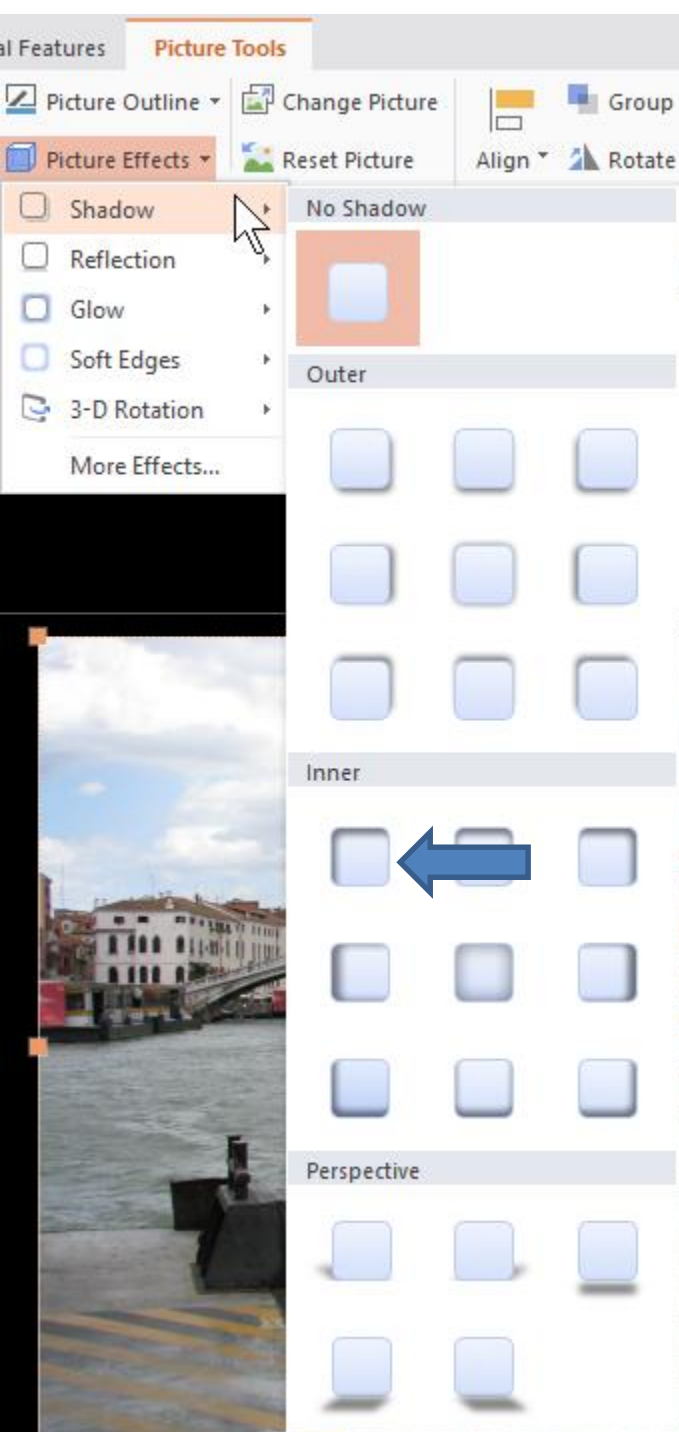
al Features
Picture Tools
Picture Outline
Change Picture
Group
Picture Effects
Reset Picture
Align
Rotate
Shadow
Reflection
Glow
Soft Edges
3-D Rotation
More Effects...
No Shadow
Outer
Inner
Perspective